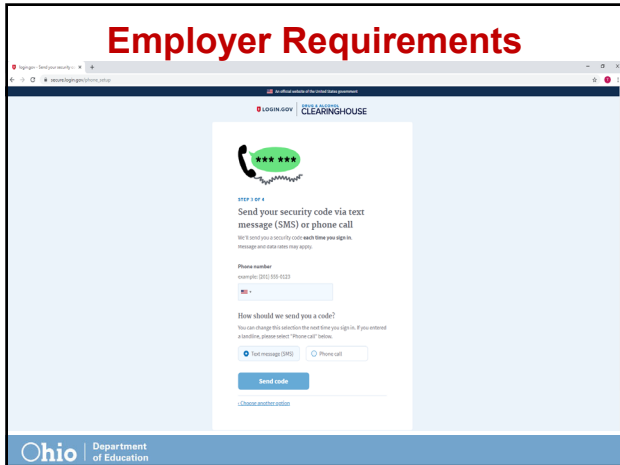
Employer Requirements

Sign.gov - Send your security co ×

secure.login.gov/phone_setup

An official website of the United States government

LOGIN.GOV | DRUG & ALCOHOL CLEARINGHOUSE

*** ***

STEP 3 OF 4

Send your security code via text message (SMS) or phone call

We'll send you a security code **each time you sign in**. Message and data rates may apply.

Phone number

example: (201) 555-0123

How should we send you a code?

You can change this selection the next time you sign in. If you entered a landline, please select "Phone call" below.

Text message (SMS)

Phone call

Send code

‹ Choose another option

Ohio | Department of Education